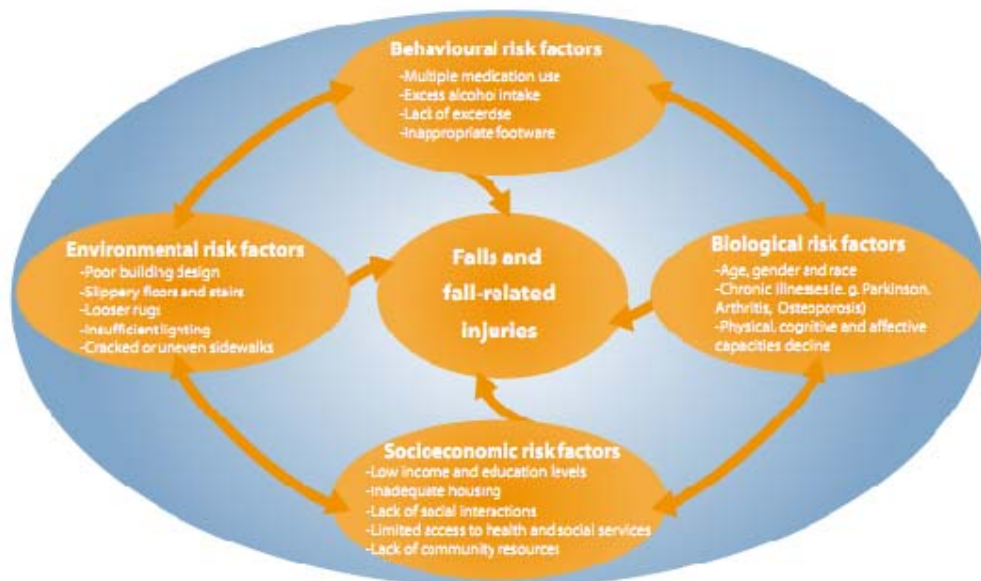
Behavioural risk factors
-Multiple medication use
-Excess alcohol intake
-Lack of excercise
-Inappropriate footware

Environmental risk factors
-Poor building design
-Slippery floors and stairs
-Looser rugs
-Insufficient lighting
-Cracked or uneven sidewalks

Falls and fall-related injuries

Biological risk factors
-Age, gender and race
-Chronic illnesses (e. g. Parkinson, Arthritis, Osteoporosis)
-Physical, cognitive and affective capacities decline

Socioeconomic risk factors
-Low income and education levels
-Inadequate housing
-Lack of social interactions
-Limited access to health and social services
-Lack of community resources